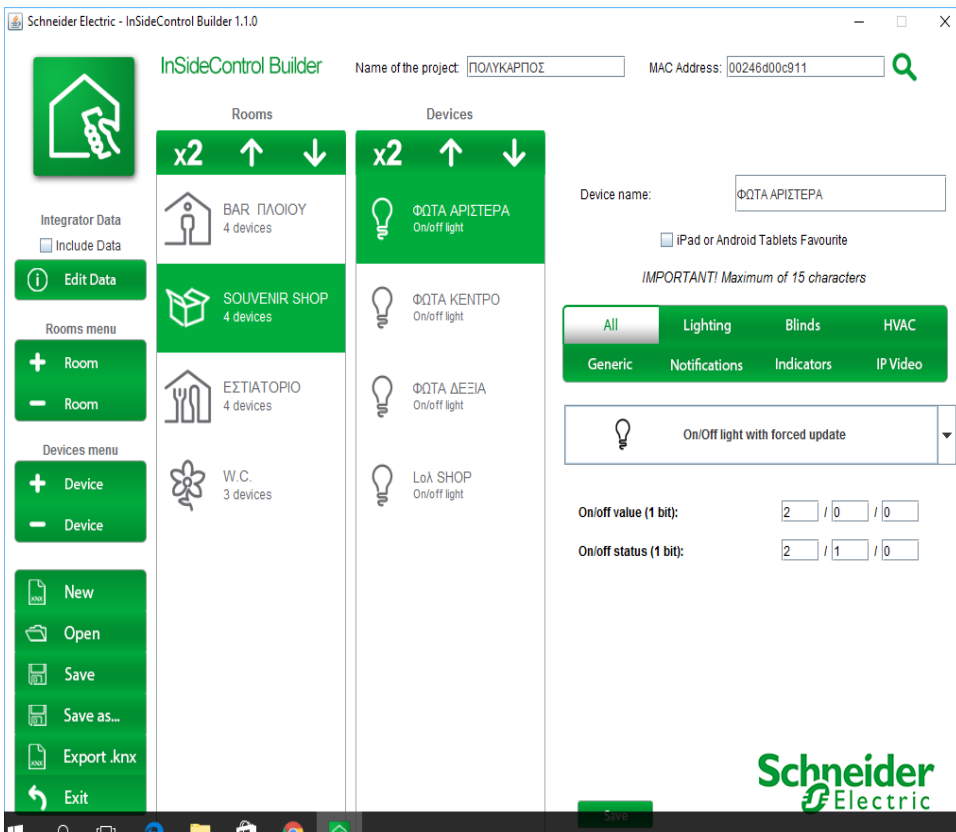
Schneider Electric - InSideControl Builder 1.1.0

InSideControl Builder

Name of the project: ΠΟΛΥΚΑΡΠΟΣ

MAC Address: 00246d00c911

Rooms

Devices

x2

x2

BAR ΠΛΟΙΟΥ
4 devices

SOUVENIR SHOP
4 devices

ΕΣΤΙΑΤΟΡΙΟ
4 devices

W.C.
3 devices

ΦΩΤΑ ΑΡΙΣΤΕΡΑ
On/off light

ΦΩΤΑ ΚΕΝΤΡΟ
On/off light

ΦΩΤΑ ΔΕΞΙΑ
On/off light

Loλ SHOP
On/off light

Integrator Data

Include Data

Edit Data

Rooms menu

Room

Room

Devices menu

Device

Device

New

Open

Save

Save as...

Export .knx

Exit

Device name: ΦΩΤΑ ΑΡΙΣΤΕΡΑ

iPad or Android Tablets Favourite

IMPORTANT! Maximum of 15 characters

All | Lighting | Blinds | HVAC
Generic | Notifications | Indicators | IP Video

On/Off light with forced update

On/off value (1 bit): 2 / 0 / 0

On/off status (1 bit): 2 / 1 / 0

Save

Schneider Electric